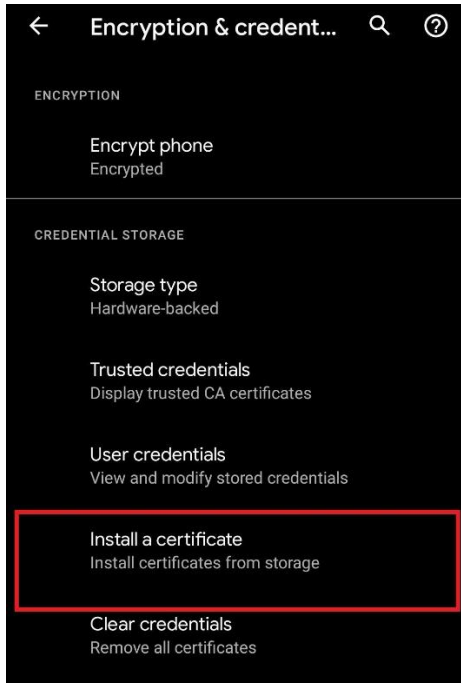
←  Encryption & credent...

ENCRYPTION

Encrypt phone
Encrypted

CREDENTIAL STORAGE

Storage type
Hardware-backed

Trusted credentials
Display trusted CA certificates

User credentials
View and modify stored credentials

Install a certificate
Install certificates from storage

Clear credentials
Remove all certificates